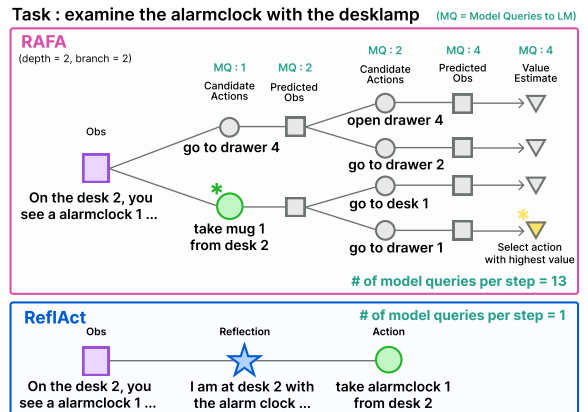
Task : examine the alarmclock with the desklamp

(MQ = Model Queries to LM)

RAFA

(depth = 2, branch = 2)

MQ : 2

MQ : 2

MQ : 2

MQ : 4

MQ : 4

Candidate Actions

Predicted Obs

Candidate Actions

Predicted Obs

Value Estimate

Obs

open drawer 4

go to drawer 4

go to drawer 2

On the desk 2, you see a alarmclock 1 ...

go to desk 1

take mug 1 from desk 2

go to drawer 1

Select action with highest value

# of model queries per step = 13

ReflAct

# of model queries per step = 1

Obs

Reflection

Action

On the desk 2, you see a alarmclock 1 ...

I am at desk 2 with the alarm clock ...

take alarmclock 1 from desk 2